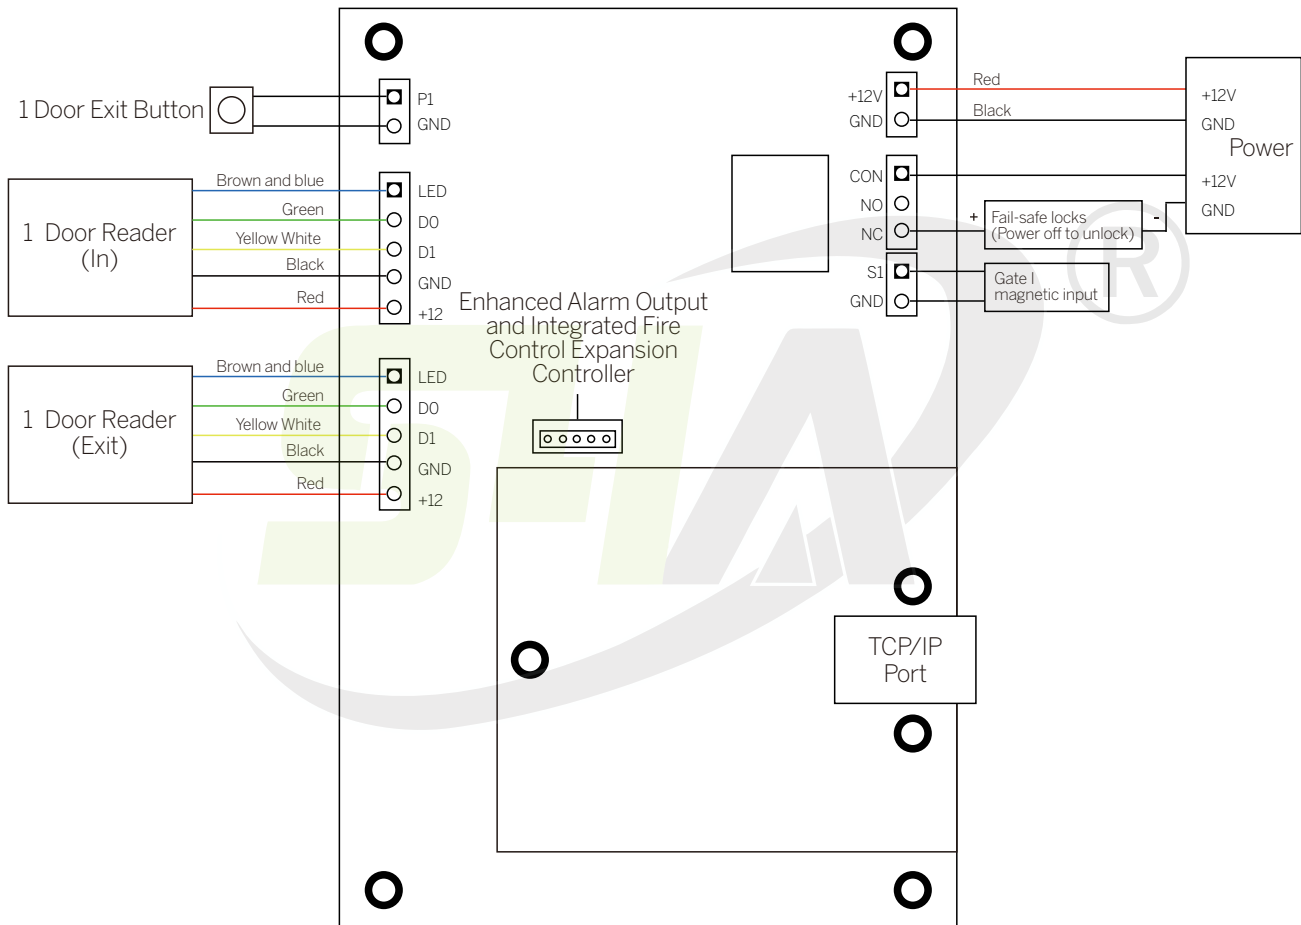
1 Door Exit Button

P1
GND

Brown and blue
Green
Yellow White
Black
Red

1 Door Reader (In)

LED
D0
D1
GND
+12

Brown and blue
Green
Yellow White
Black
Red

1 Door Reader (Exit)

LED
D0
D1
GND
+12

Enhanced Alarm Output and Integrated Fire Control Expansion Controller

+12V
GND
Red
Black

+12V
GND
Power
+12V
GND

CON
NO
NC
+
Fail-safe locks (Power off to unlock)
-

S1
GND
Gate I magnetic input

TCP/IP Port